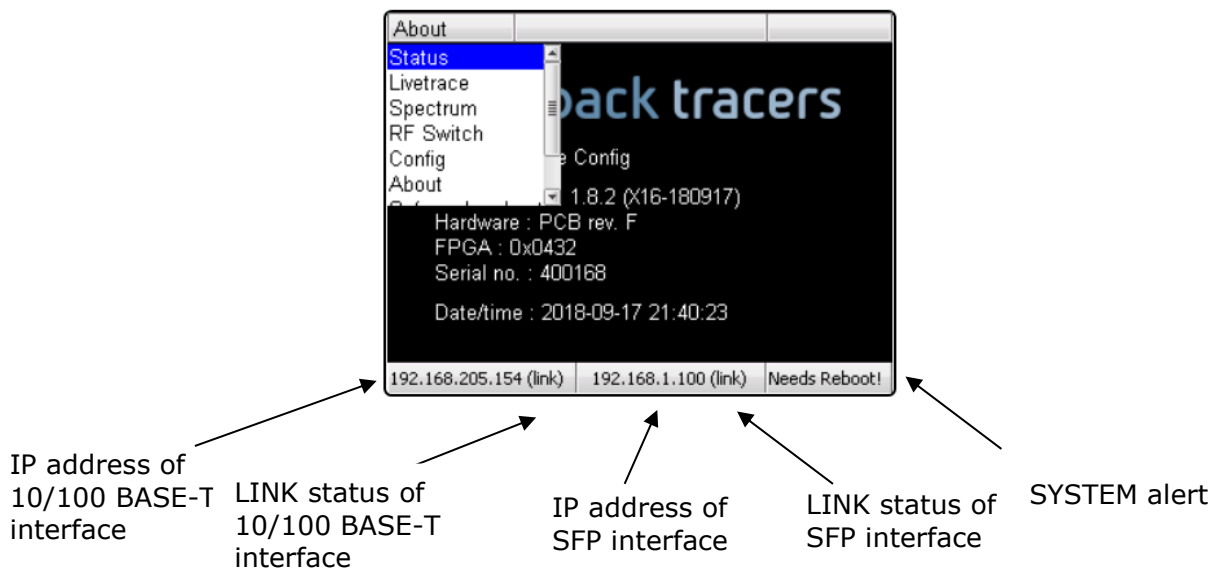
About

Status
Livetrace
Spectrum
RF Switch
Config
About

back tracers

e Config

1.8.2 (X16-180917)
Hardware : PCB rev. F
FPGA : 0x0432
Serial no. : 400168

Date/time : 2018-09-17 21:40:23

192.168.205.154 (link) | 192.168.1.100 (link) | Needs Reboot!

IP address of 10/100 BASE-T interface

LINK status of 10/100 BASE-T interface

IP address of SFP interface

LINK status of SFP interface

SYSTEM alert